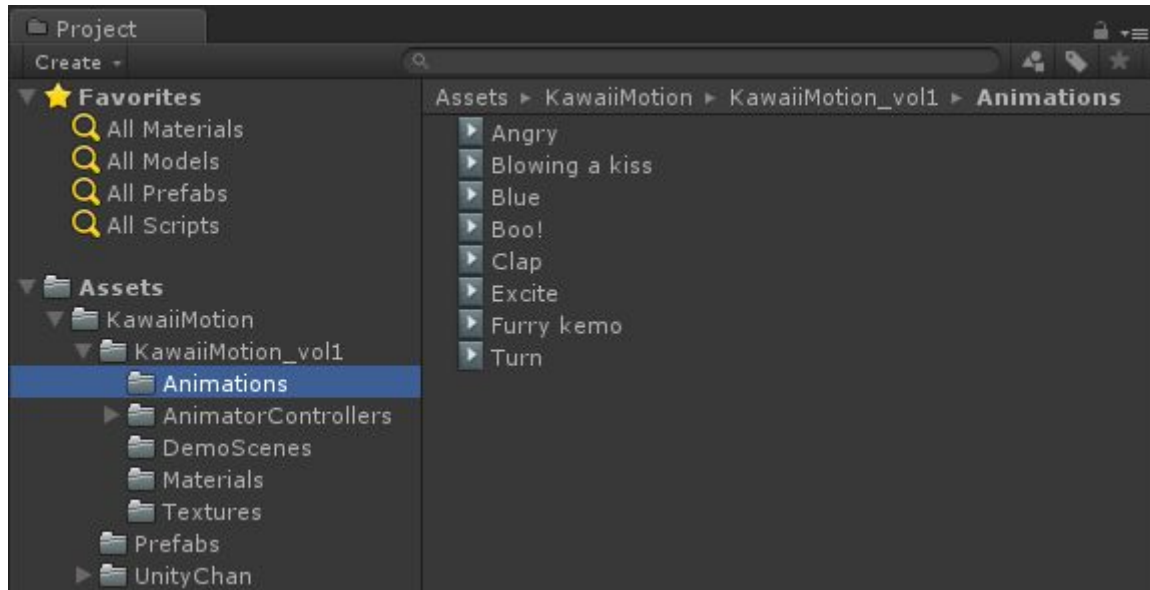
Project

Create

Favorites
All Materials
All Models
All Prefabs
All Scripts

Assets
KawaiiMotion
KawaiiMotion_vol1
Animations
AnimatorControllers
DemoScenes
Materials
Textures
Prefabs
UnityChan

Assets ▸ KawaiiMotion ▸ KawaiiMotion_vol1 ▸ Animations

Angry
Blowing a kiss
Blue
Boo!
Clap
Excite
Furry kemo
Turn